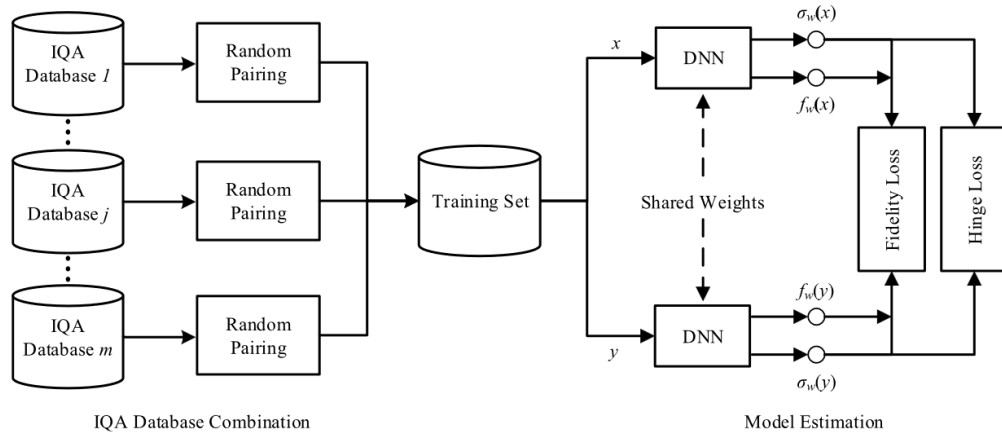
IQA Database $1$

IQA Database $j$

IQA Database $m$

Random Pairing

Random Pairing

Random Pairing

Training Set

$x$

$y$

DNN

DNN

Shared Weights

$\sigma_w(x)$

$f_w(x)$

$f_w(y)$

$\sigma_w(y)$

Fidelity Loss

Hinge Loss

IQA Database Combination

Model Estimation